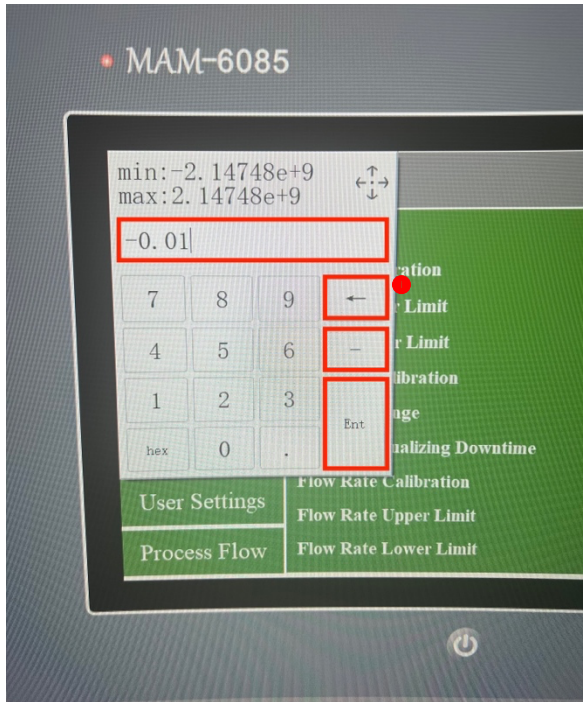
MAM-6085

min:-2.14748e+9
max:2.14748e+9

-0.01

| 7 | 8 | 9 | ← |
|---|---|---|---|
| 4 | 5 | 6 | – |
| 1 | 2 | 3 | Ent |
| hex | 0 | . | |

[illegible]ation
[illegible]r Limit
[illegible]r Limit
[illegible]libration
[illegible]nge
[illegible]ualizing Downtime
Flow Rate Calibration
Flow Rate Upper Limit
Flow Rate Lower Limit

User Settings
Process Flow